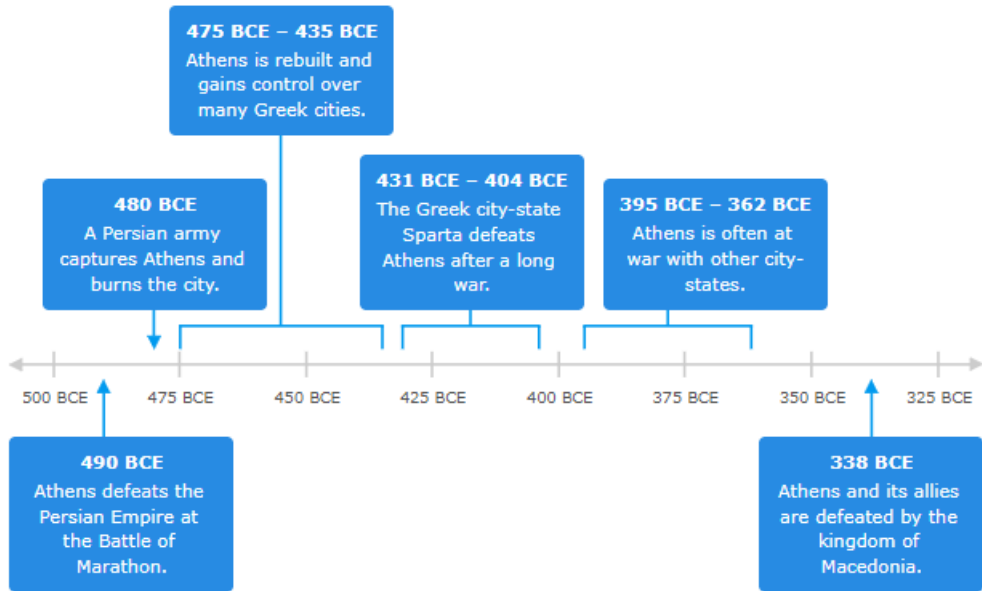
**475 BCE – 435 BCE**
Athens is rebuilt and gains control over many Greek cities.

**480 BCE**
A Persian army captures Athens and burns the city.

**431 BCE – 404 BCE**
The Greek city-state Sparta defeats Athens after a long war.

**395 BCE – 362 BCE**
Athens is often at war with other city-states.

500 BCE 475 BCE 450 BCE 425 BCE 400 BCE 375 BCE 350 BCE 325 BCE

**490 BCE**
Athens defeats the Persian Empire at the Battle of Marathon.

**338 BCE**
Athens and its allies are defeated by the kingdom of Macedonia.